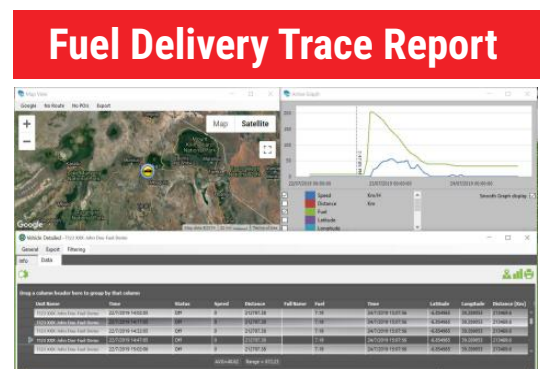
Fuel Delivery Trace Report

Map View

Google No Roads No POIs Export

Map Satellite

Google

Active Graph

22/7/2019 00:00:00

23/7/2019 00:00:00

24/7/2019 00:00:00

Speed Km/H

Distance Km

Fuel

Latitude

Longitude

Smooth Graph display

Vehicle Detailed

General Export Filtering

Info Data

Drag a column header here to group by that column

| Unit Name | Time | Status | Speed | Distance | Fuel Name | Fuel | Time | Latitude | Longitude | Distance (Km) |
|---|---|---|---|---|---|---|---|---|---|---|
| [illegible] | 22/7/2019 14:02:00 | OFF | 0 | 212797.38 | | 7.10 | 24/7/2019 15:07:00 | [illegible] | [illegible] | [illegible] |
| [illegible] | 22/7/2019 14:17:00 | OFF | 0 | 212797.38 | | 7.10 | 24/7/2019 15:07:00 | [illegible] | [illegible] | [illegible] |
| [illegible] | 22/7/2019 14:32:00 | OFF | 0 | 212797.38 | | 7.10 | 24/7/2019 15:07:00 | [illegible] | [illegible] | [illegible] |
| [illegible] | 22/7/2019 14:47:00 | OFF | 0 | 212797.38 | | 7.10 | 24/7/2019 15:07:00 | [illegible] | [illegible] | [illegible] |
| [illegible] | 22/7/2019 15:02:00 | OFF | 0 | 212797.38 | | 7.10 | 24/7/2019 15:07:00 | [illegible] | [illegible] | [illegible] |

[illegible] Range = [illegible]